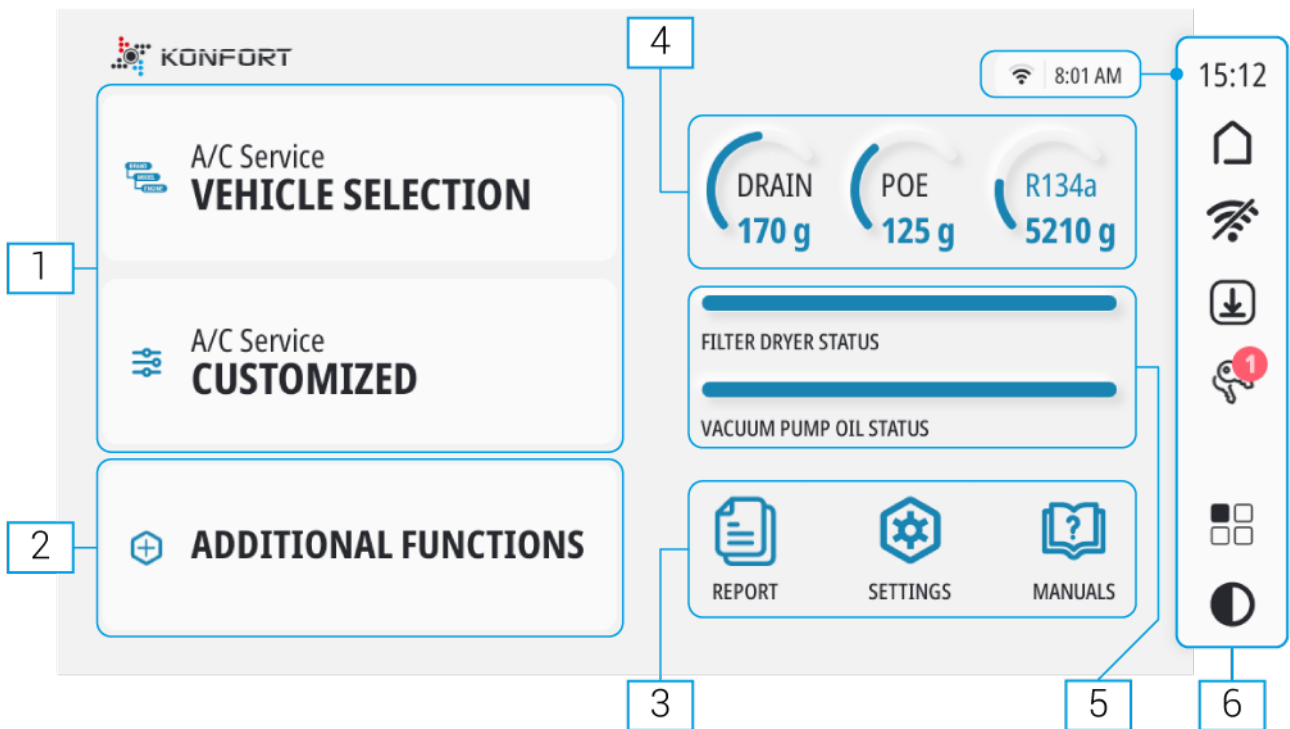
KONFORT

8:01 AM

15:12

4

1

A/C Service
VEHICLE SELECTION

A/C Service
CUSTOMIZED

DRAIN
170 g

POE
125 g

R134a
5210 g

FILTER DRYER STATUS

VACUUM PUMP OIL STATUS

1

2

ADDITIONAL FUNCTIONS

REPORT

SETTINGS

MANUALS

3

5

6